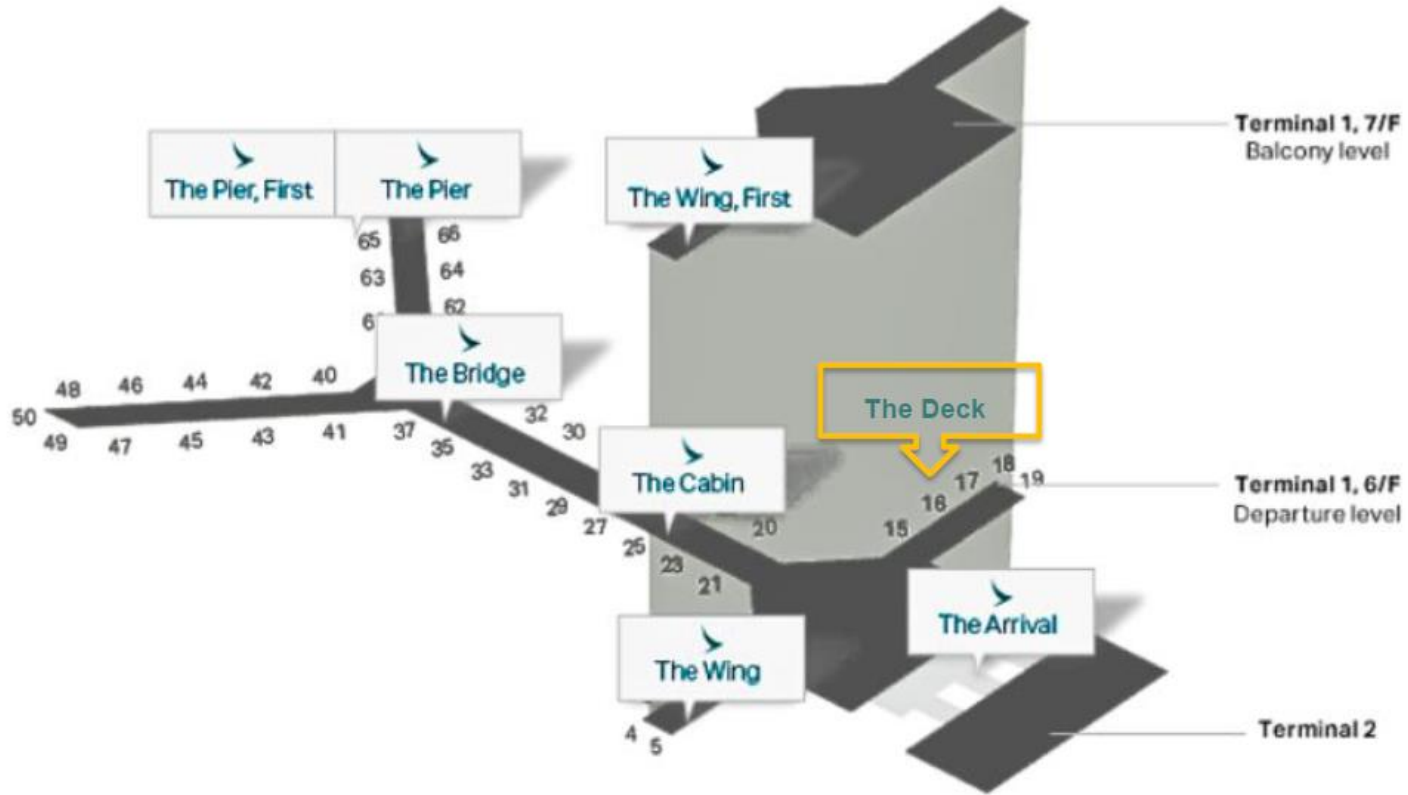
The Pier, First

The Pier

65 66
63 64
62
61

The Wing, First

Terminal 1, 7/F
Balcony level

The Bridge

48 46 44 42 40
50
49 47 45 43 41 37 35 33 31 29 27 25 23 21

32 30

The Deck

The Cabin

20

18
17 19
16
15

Terminal 1, 6/F
Departure level

The Arrival

The Wing

4
5

Terminal 2